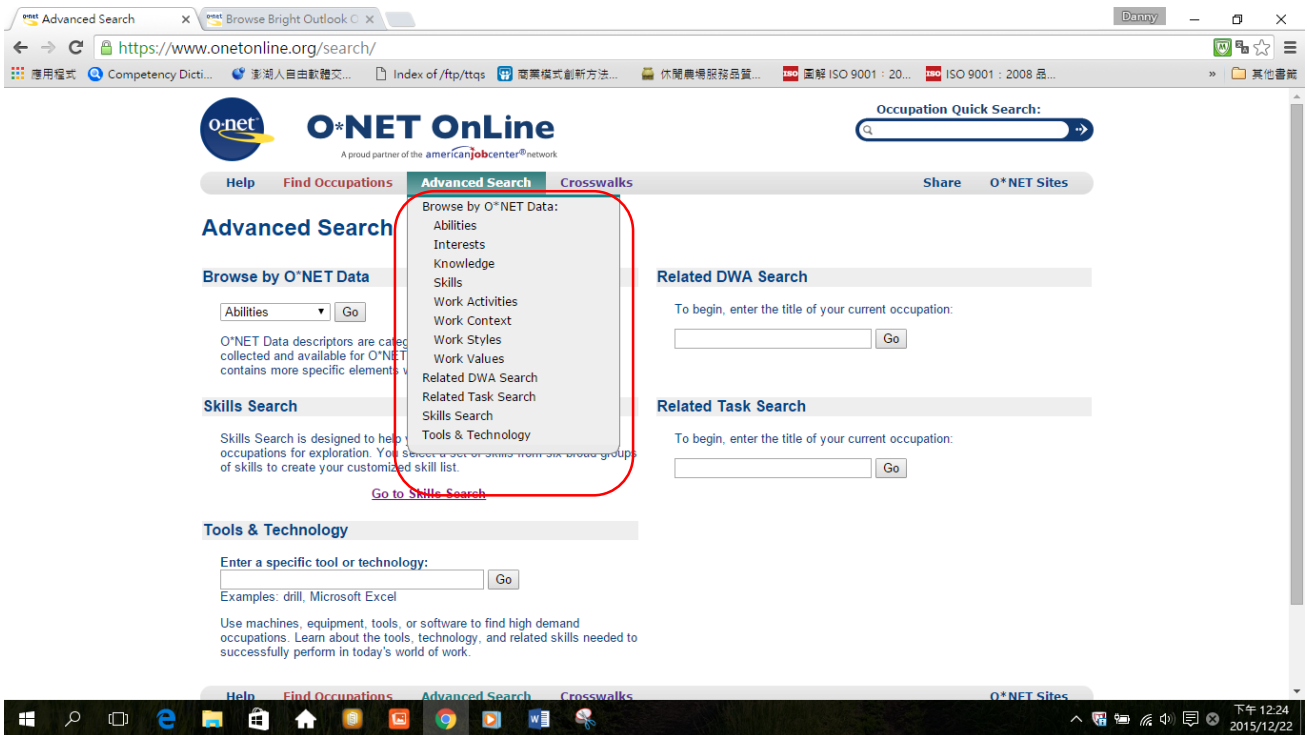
Advanced Search ×
Browse Bright Outlook O ×
Danny
https://www.onetonline.org/search/
應用程式 Competency Dicti... 澎湖人自由軟體交... Index of /ftp/ttqs 商業模式創新方法... 休閒農場服務品質... 圖解 ISO 9001：20... ISO 9001：2008 品... » 其他書籤

O*NET OnLine
A proud partner of the americanjobcenter® network
Occupation Quick Search:

Help Find Occupations Advanced Search Crosswalks Share O*NET Sites

Advanced Search

Browse by O*NET Data
Abilities Go
O*NET Data descriptors are categ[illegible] collected and available for O*NET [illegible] contains more specific elements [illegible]

Browse by O*NET Data:
Abilities
Interests
Knowledge
Skills
Work Activities
Work Context
Work Styles
Work Values
Related DWA Search
Related Task Search
Skills Search
Tools & Technology

Skills Search
Skills Search is designed to help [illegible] occupations for exploration. You select a set of skills from six broad groups of skills to create your customized skill list.
Go to Skills Search

Tools & Technology
Enter a specific tool or technology:
Go
Examples: drill, Microsoft Excel
Use machines, equipment, tools, or software to find high demand occupations. Learn about the tools, technology, and related skills needed to successfully perform in today's world of work.

Related DWA Search
To begin, enter the title of your current occupation:
Go

Related Task Search
To begin, enter the title of your current occupation:
Go

Help Find Occupations Advanced Search Crosswalks O*NET Sites

下午 12:24
2015/12/22